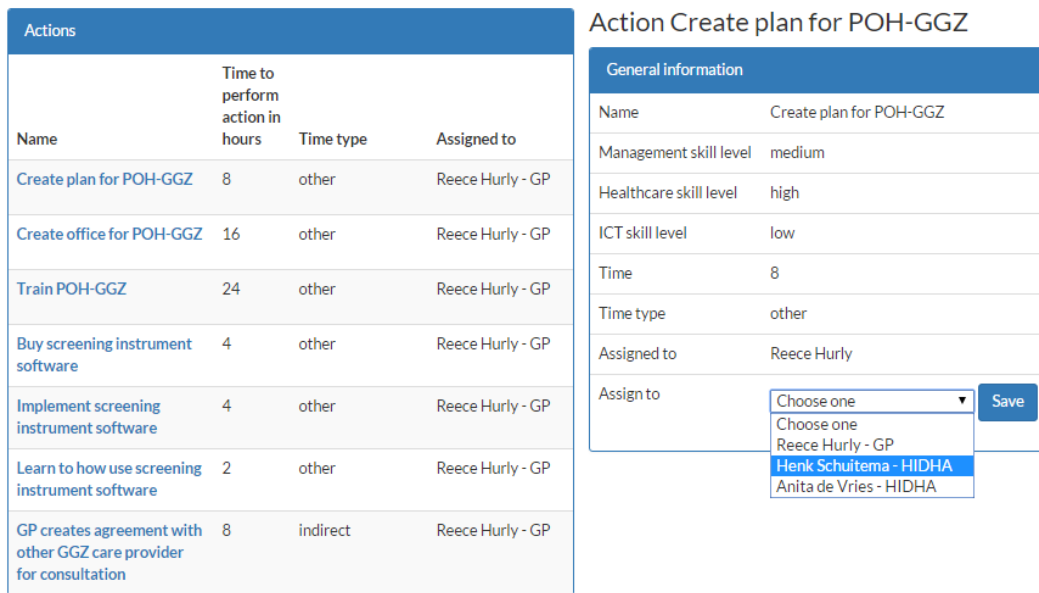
Actions

| Name | Time to perform action in hours | Time type | Assigned to |
|---|---|---|---|
| Create plan for POH-GGZ | 8 | other | Reece Hurly - GP |
| Create office for POH-GGZ | 16 | other | Reece Hurly - GP |
| Train POH-GGZ | 24 | other | Reece Hurly - GP |
| Buy screening instrument software | 4 | other | Reece Hurly - GP |
| Implement screening instrument software | 4 | other | Reece Hurly - GP |
| Learn to how use screening instrument software | 2 | other | Reece Hurly - GP |
| GP creates agreement with other GGZ care provider for consultation | 8 | indirect | Reece Hurly - GP |

Action Create plan for POH-GGZ

General information

| | |
|---|---|
| Name | Create plan for POH-GGZ |
| Management skill level | medium |
| Healthcare skill level | high |
| ICT skill level | low |
| Time | 8 |
| Time type | other |
| Assigned to | Reece Hurly |
| Assign to | Choose one |

Save

Choose one
Reece Hurly - GP
Henk Schuitema - HIDHA
Anita de Vries - HIDHA